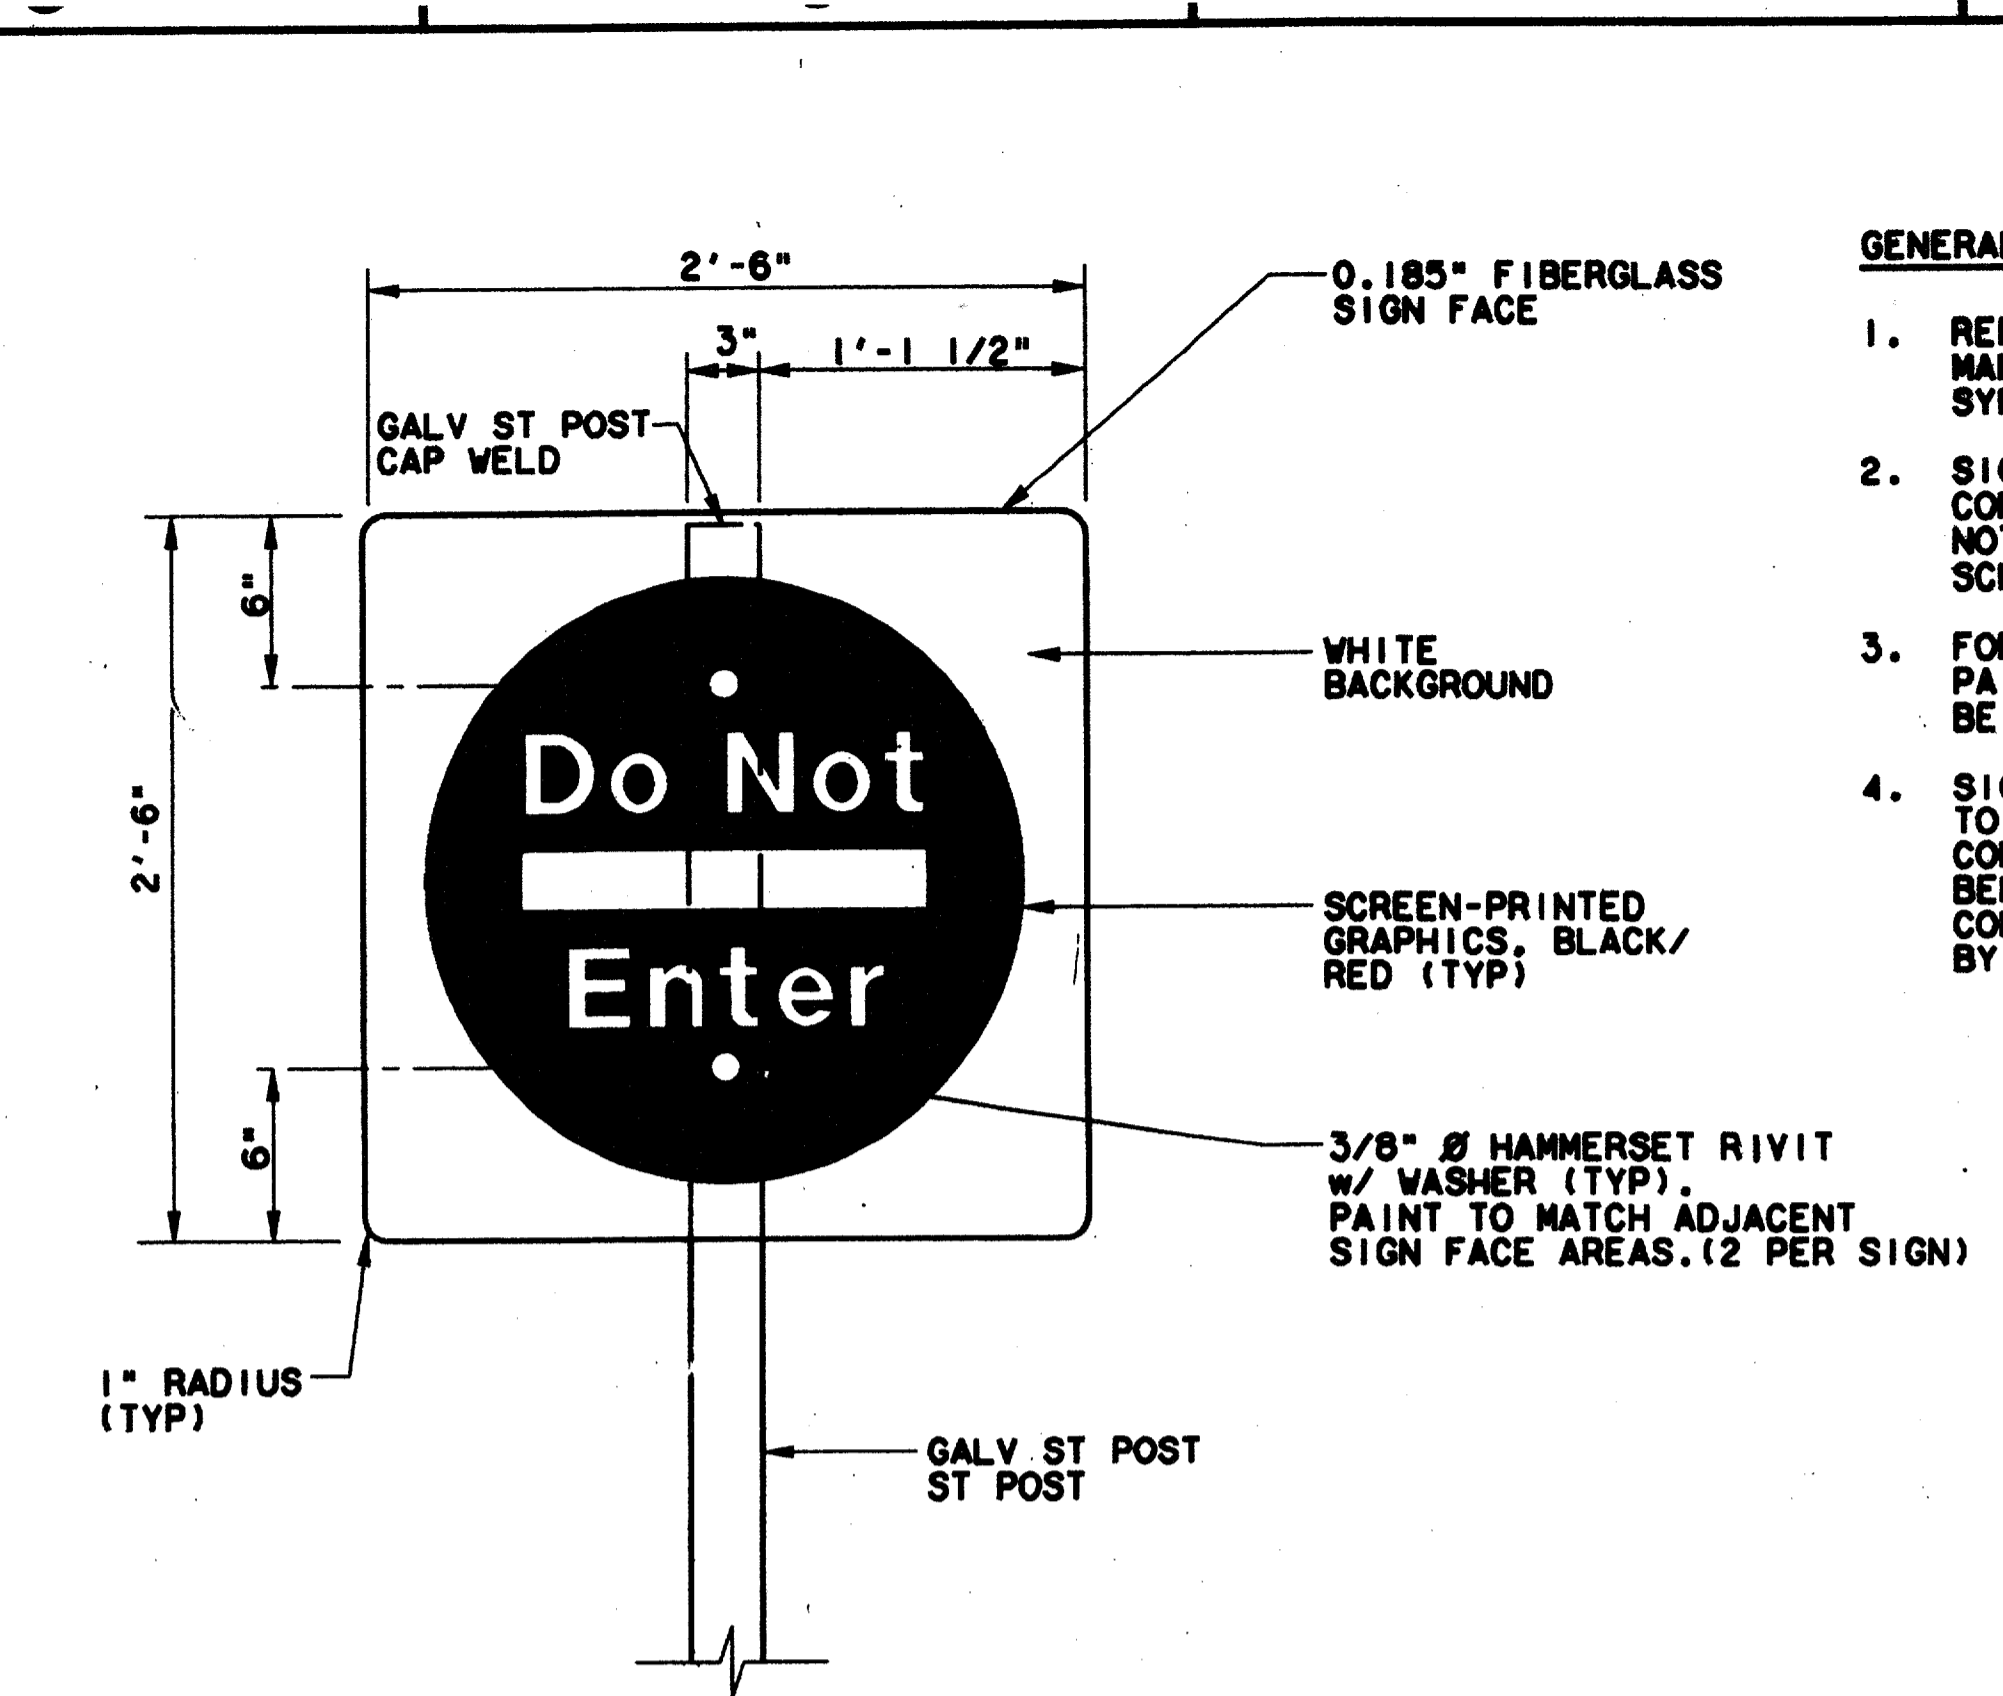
2'-6"

3"

1'-1 1/2"

GALV ST POST CAP WELD

0.185" FIBERGLASS SIGN FACE

6"

2'-6"

6"

Do Not

Enter

WHITE BACKGROUND

SCREEN-PRINTED GRAPHICS, BLACK/ RED (TYP)

3/8" Ø HAMMERSET RIVIT w/ WASHER (TYP). PAINT TO MATCH ADJACENT SIGN FACE AREAS.(2 PER SIGN)

1" RADIUS (TYP)

GALV ST POST ST POST

GENERA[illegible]

1. RE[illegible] MA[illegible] SY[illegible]

2. SI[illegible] CO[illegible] NO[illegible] SC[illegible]

3. FO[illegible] PA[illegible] BE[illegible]

4. SI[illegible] TO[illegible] CO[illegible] BE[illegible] CO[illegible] BY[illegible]